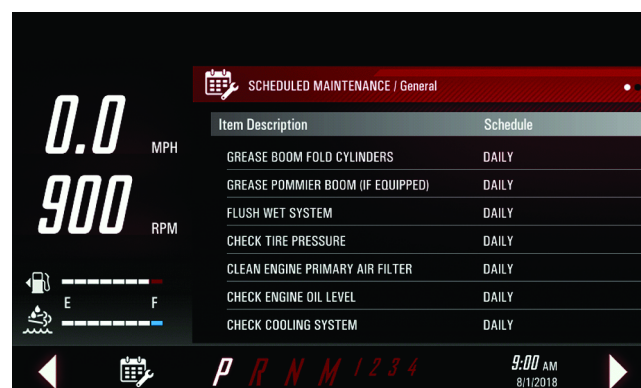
0.0 MPH
900 RPM

E F

SCHEDULED MAINTENANCE / General

| Item Description | Schedule |
|---|---|
| GREASE BOOM FOLD CYLINDERS | DAILY |
| GREASE POMMIER BOOM (IF EQUIPPED) | DAILY |
| FLUSH WET SYSTEM | DAILY |
| CHECK TIRE PRESSURE | DAILY |
| CLEAN ENGINE PRIMARY AIR FILTER | DAILY |
| CHECK ENGINE OIL LEVEL | DAILY |
| CHECK COOLING SYSTEM | DAILY |

P R N M 1 2 3 4

9:00 AM
8/1/2018